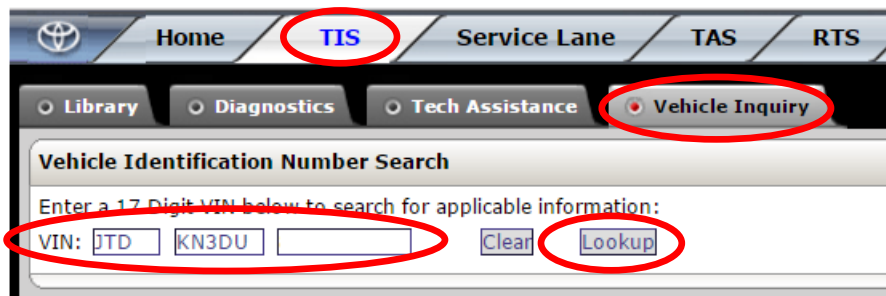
Home TIS Service Lane TAS RTS

Library Diagnostics Tech Assistance Vehicle Inquiry

Vehicle Identification Number Search

Enter a 17 Digit VIN below to search for applicable information:

VIN: JTD KN3DU

Clear Lookup